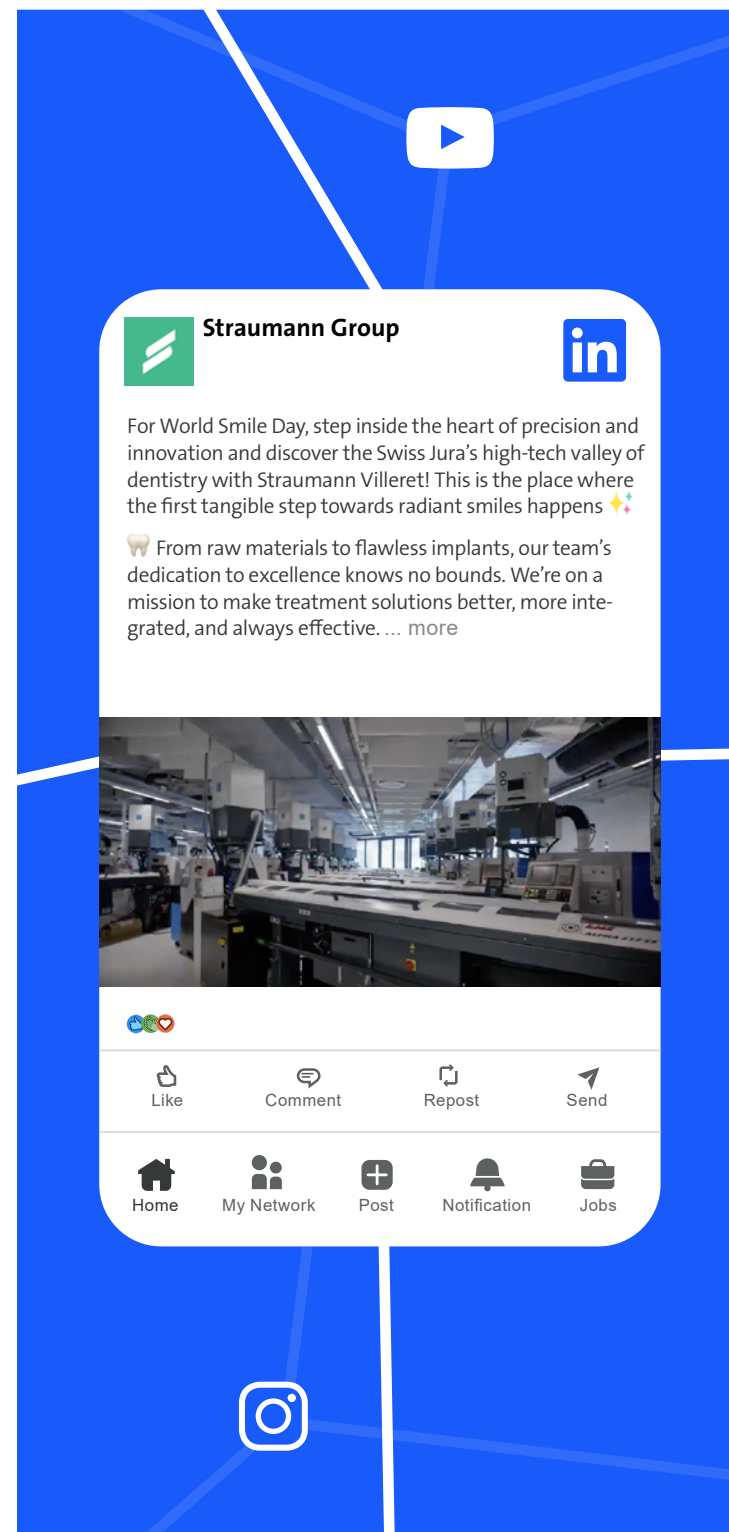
Straumann Group

in

For World Smile Day, step inside the heart of precision and innovation and discover the Swiss Jura's high-tech valley of dentistry with Straumann Villeret! This is the place where the first tangible step towards radiant smiles happens ✨

🦷 From raw materials to flawless implants, our team's dedication to excellence knows no bounds. We're on a mission to make treatment solutions better, more integrated, and always effective. ... more

Like Comment Repost Send

Home My Network Post Notification Jobs